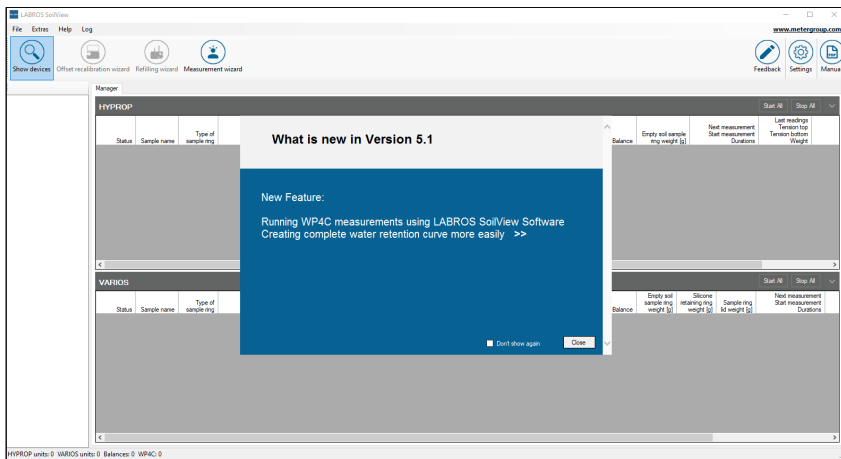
LABROS SoilView

File Extras Help Log

www.metergroup.com

Show devices Offset recalibration wizard Refilling wizard Measurement wizard

Feedback Settings Manua

Manager

HYPROP

Start All Stop All

| Status | Sample name | Type of sample ring | Balance | Empty soil sample ring weight [g] | Next measurement Start measurement Durations | Last readings Tension top Tension bottom Weight |
|---|---|---|---|---|---|---|

What is new in Version 5.1

New Feature:

Running WP4C measurements using LABROS SoilView Software
Creating complete water retention curve more easily >>

Don't show again

Close

VARIOS

Start All Stop All

| Status | Sample name | Type of sample ring | Balance | Empty soil sample ring weight [g] | Silicone retaining ring weight [g] | Sample ring lid weight [g] | Next measurement Start measurement Durations |
|---|---|---|---|---|---|---|---|

HYPROP units: 0 VARIOS units: 0 Balances: 0 WP4C: 0